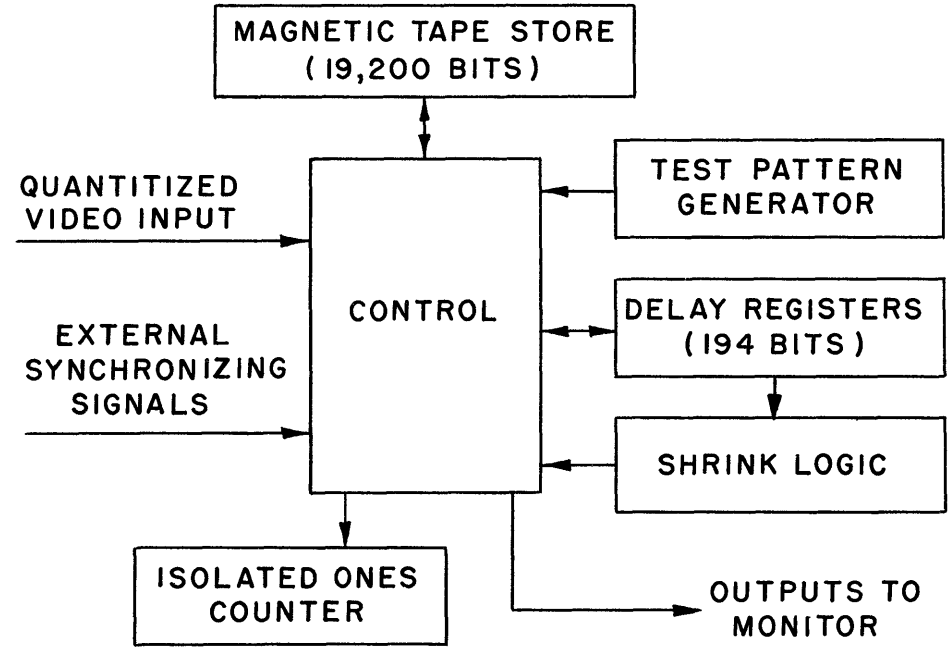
MAGNETIC TAPE STORE
(19,200 BITS)

QUANTITIZED
VIDEO INPUT

EXTERNAL
SYNCHRONIZING
SIGNALS

CONTROL

TEST PATTERN
GENERATOR

DELAY REGISTERS
(194 BITS)

SHRINK LOGIC

ISOLATED ONES
COUNTER

OUTPUTS TO
MONITOR